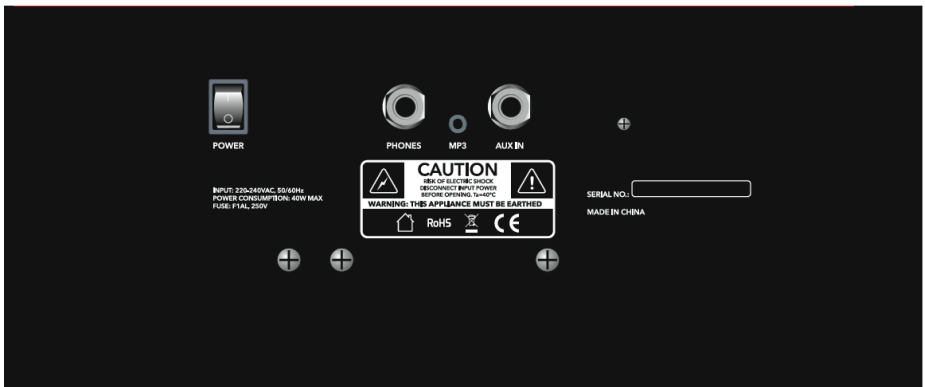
I
O
POWER

PHONES MP3 AUX IN

INPUT: 220-240VAC, 50/60Hz
POWER CONSUMPTION: 40W MAX
FUSE: F1AL, 250V

CAUTION
RISK OF ELECTRIC SHOCK
DISCONNECT INPUT POWER
BEFORE OPENING, Ta=40°C
WARNING: THIS APPLIANCE MUST BE EARTHED
RoHS CE

SERIAL NO.:
MADE IN CHINA